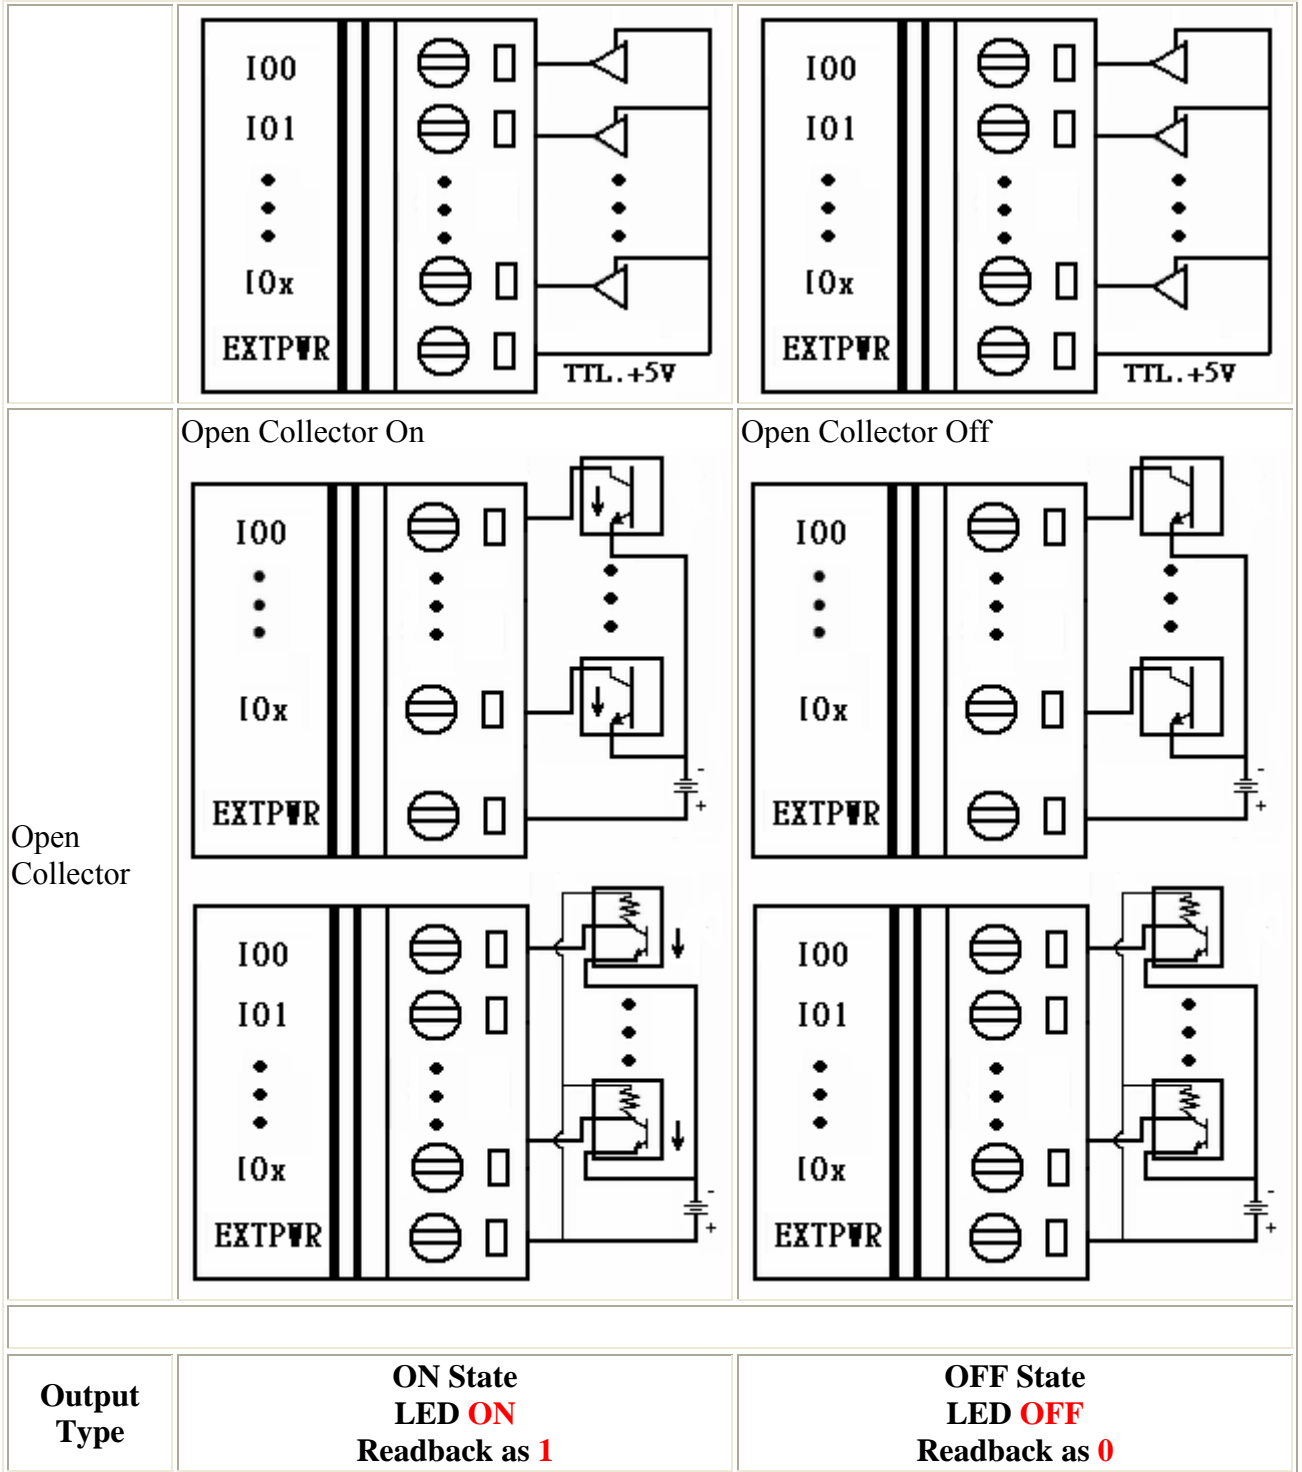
| | | |
|---|---|---|
| | IO0 IO1 IOx EXTPWR TTL.+5V | IO0 IO1 IOx EXTPWR TTL.+5V |
| Open Collector | Open Collector On IO0 IOx EXTPWR - + IO0 IO1 IOx EXTPWR - + | Open Collector Off IO0 IOx EXTPWR - + IO0 IO1 IOx EXTPWR - + |
| | | |
| **Output Type** | **ON State LED ON Readback as 1** | **OFF State LED OFF Readback as 0** |